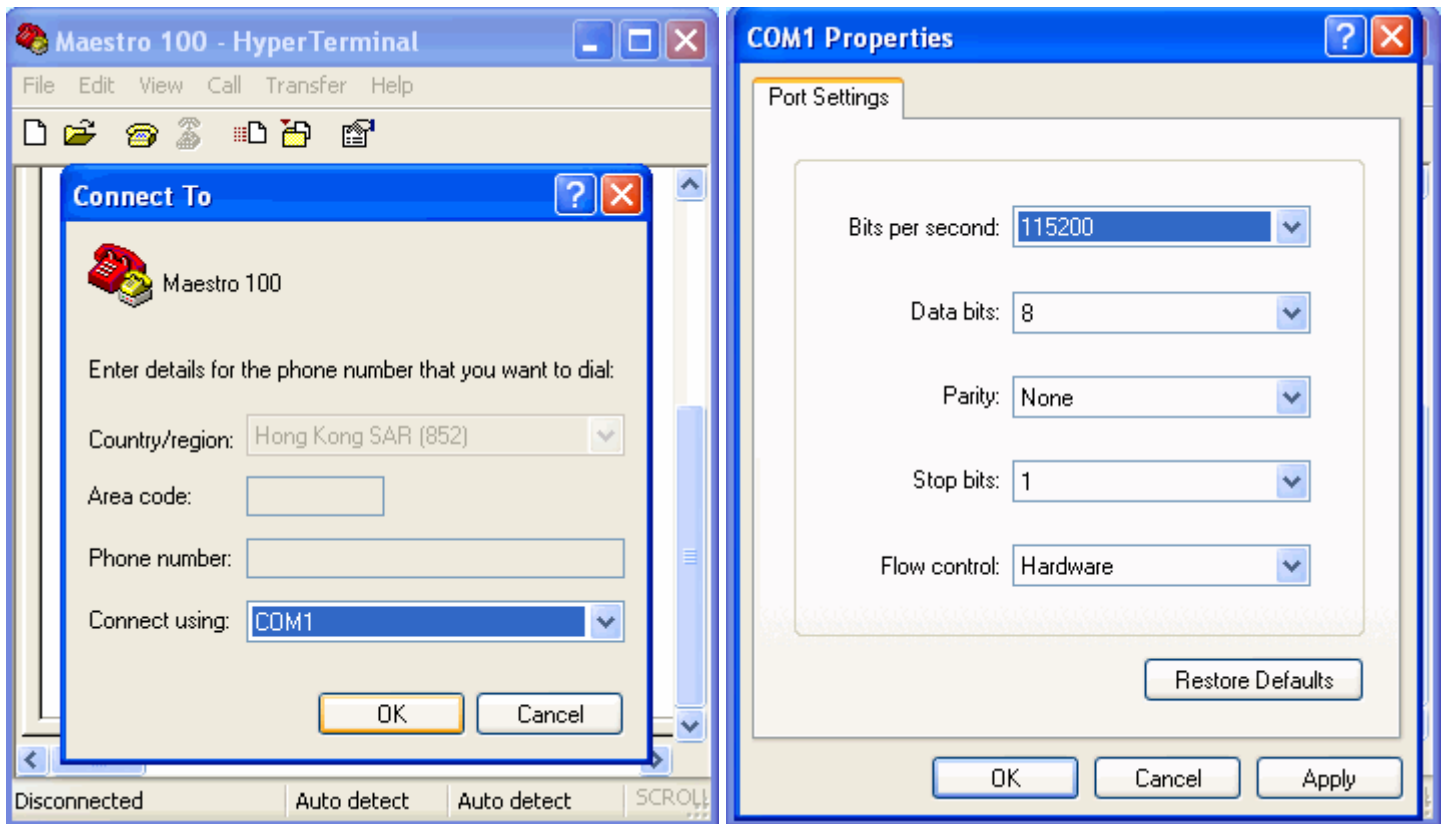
Maestro 100 - HyperTerminal

File Edit View Call Transfer Help

Connect To

Maestro 100

Enter details for the phone number that you want to dial:

Country/region: Hong Kong SAR (852)

Area code:

Phone number:

Connect using: COM1

OK Cancel

Disconnected Auto detect Auto detect SCROLL

COM1 Properties

Port Settings

Bits per second: 115200

Data bits: 8

Parity: None

Stop bits: 1

Flow control: Hardware

Restore Defaults

OK Cancel Apply